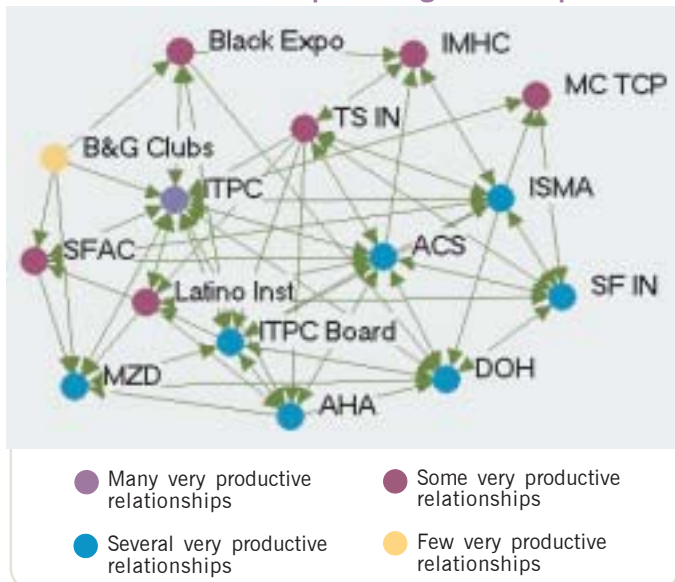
Black Expo
IMHC
MC TCP
TS IN
B&G Clubs
ITPC
ISMA
SFAC
ACS
SF IN
Latino Inst
ITPC Board
MZD
DOH
AHA

Many very productive relationships

Some very productive relationships

Several very productive relationships

Few very productive relationships